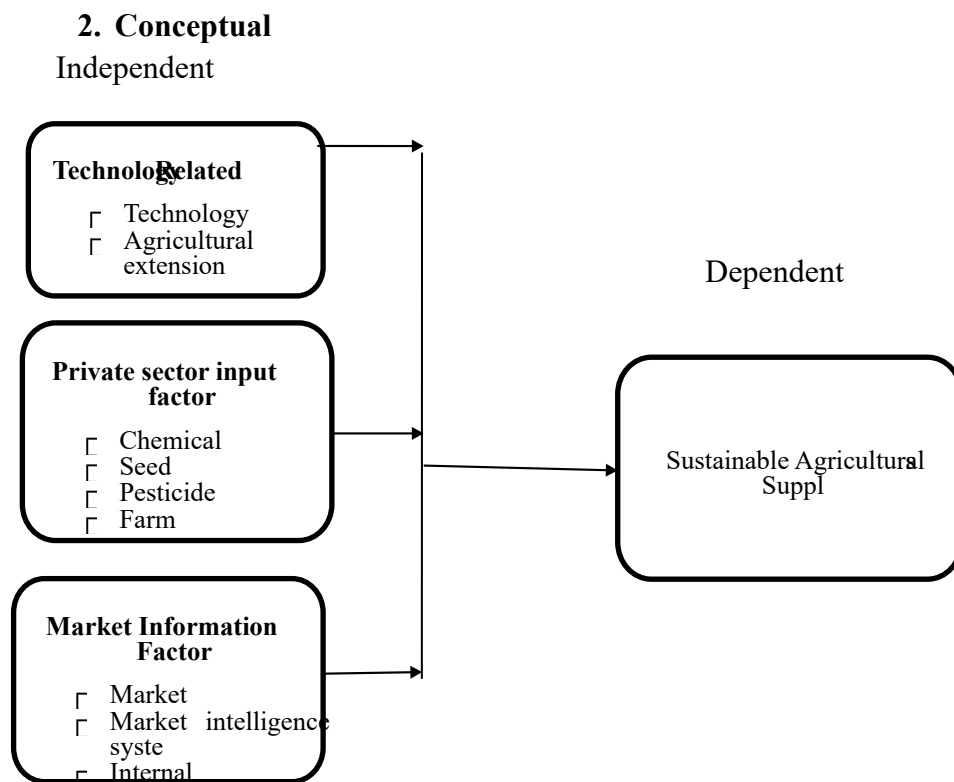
**2. Conceptual**

Independent

**Technology Related**

Technology

Agricultural extension

Dependent

**Private sector input factor**

Chemical

Seed

Pesticide

Farm

Sustainable Agricultural Suppl

**Market Information Factor**

Market

Market intelligence syste

Internal